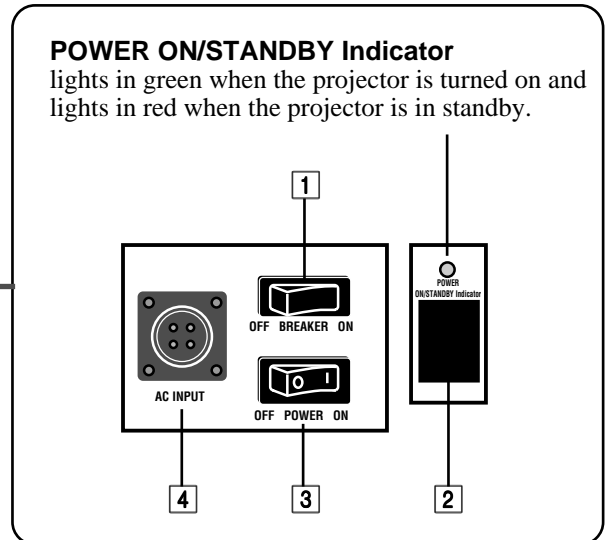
**POWER ON/STANDBY Indicator**
lights in green when the projector is turned on and lights in red when the projector is in standby.

1

POWER
ON/STANDBY Indicator

OFF BREAKER ON

AC INPUT

O I

OFF POWER ON

4

3

2